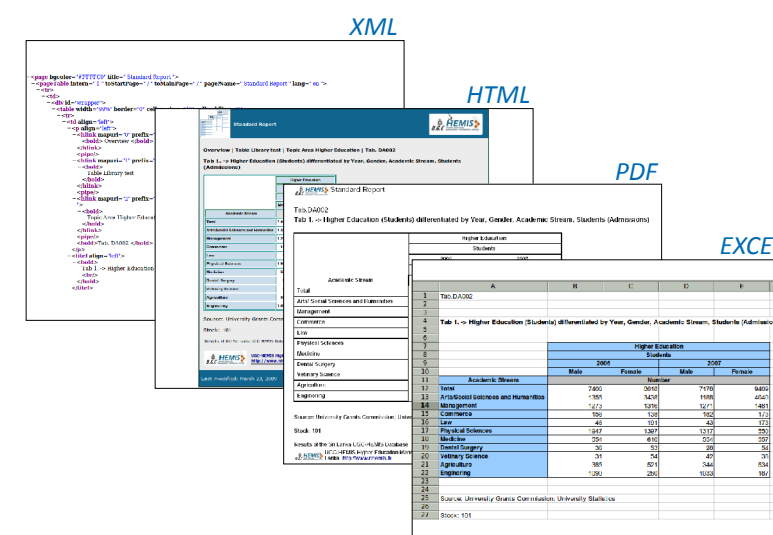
XML

HTML

PDF

EXCE

<page bgcolor="#FFFFCC" title=" Standard Report ">
<pagetable Intern=" 1 " toStartPage=" / " toMainPage=" / " pageName=" Standard Report " lang=" en ">
<tr>
<td>
<div id="wrapper">
<table width="90%" border="0" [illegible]
<tr>
<td align="left">
<p align="left">
<hlink mapurl="/" prefix=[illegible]
<bold> Overview </bold>
</hlink>
<pipe/>
<hlink mapurl="/" prefix=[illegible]
<bold>
Table Library test
</bold>
</hlink>
<pipe/>
<hlink mapurl="/" prefix=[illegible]
<bold>
Topic Area Higher Education
</bold>
</hlink>
<pipe/>
<bold>Tab. DA002 </bold>
</p>
<title align="left">
<bold>
Tab 1. -> Higher Education
</bold>
</title>

Standard Report

Overview | Table Library test | Topic Area Higher Education | Tab. DA002

Tab 1. -> Higher Education (Students) differentiated by Year, Gender, Academic Stream, Students (Admissions)

Source: University Grants Commission
Stock: 101

Last modified: March 23, 2007

Standard Report

Tab. DA002

Tab 1. -> Higher Education (Students) differentiated by Year, Gender, Academic Stream, Students (Admissions)

| Academic Stream | Higher Education Students |
|---|---|
| Total | |
| Arts/ Social Sciences and Humanities | |
| Management | |
| Commerce | |
| Law | |
| Physical Sciences | |
| Medicine | |
| Dental Surgery | |
| Vetinary Science | |
| Agriculture | |
| Engineering | |

Source: University Grants Commission, Univ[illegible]

Stock: 101

Results of the Sri Lanka UGC-HEMIS Database
UGC-HEMIS Higher Education Man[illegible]
Lanka http://www.ugchemis.lk

| | A | B | C | D | E |
|---|---|---|---|---|---|
| 1 | Tab.DA002 | | | | |
| 2 | | | | | |
| 3 | | | | | |
| 4 | Tab 1. -> Higher Education (Students) differentiated by Year, Gender, Academic Stream, Students (Admissio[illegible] | | | | |
| 5 | | | | | |
| 6 | | | | | |
| 7 | | Higher Education | | | |
| 8 | | Students | | | |
| 9 | | 2006 | | 2007 | |
| 10 | | Male | Female | Male | Female |
| 11 | Academic Stream | Number | | | |
| 12 | Total | 7400 | 9610 | 7176 | 9409 |
| 13 | Arts/Social Sciences and Humanities | 1355 | 3438 | 1168 | 4040 |
| 14 | Management | 1473 | 1316 | 1477 | 1481 |
| 15 | Commerce | 186 | 138 | 162 | 173 |
| 16 | Law | 46 | 101 | 43 | 173 |
| 17 | Physical Sciences | 1947 | 1397 | 1317 | 550 |
| 18 | Medicine | 354 | 610 | 554 | 597 |
| 19 | Dental Surgery | 30 | 53 | 26 | 54 |
| 20 | Vetinary Science | 31 | 54 | 40 | 31 |
| 21 | Agriculture | 385 | 521 | 344 | 534 |
| 22 | Engineering | 1399 | 286 | 1033 | 167 |
| 23 | | | | | |
| 24 | | | | | |
| 25 | Source: University Grants Commission, University Statistics | | | | |
| 26 | | | | | |
| 27 | Stock: 101 | | | | |